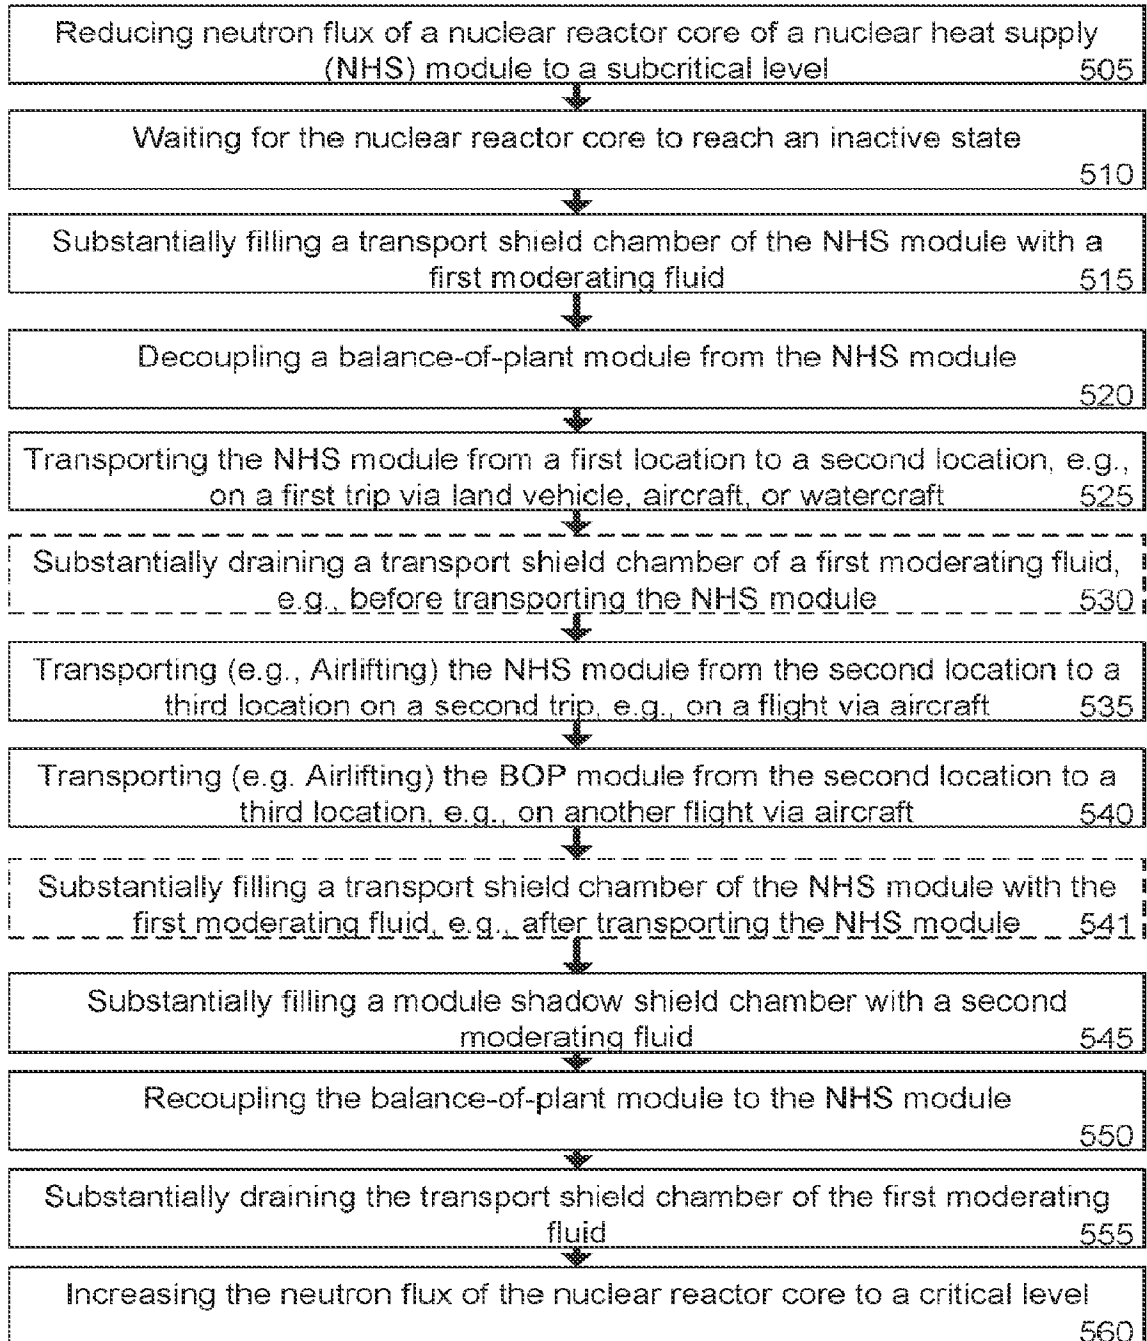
Reducing neutron flux of a nuclear reactor core of a nuclear heat supply (NHS) module to a subcritical level 505

Waiting for the nuclear reactor core to reach an inactive state 510

Substantially filling a transport shield chamber of the NHS module with a first moderating fluid 515

Decoupling a balance-of-plant module from the NHS module 520

Transporting the NHS module from a first location to a second location, e.g., on a first trip via land vehicle, aircraft, or watercraft 525

Substantially draining a transport shield chamber of a first moderating fluid, e.g., before transporting the NHS module 530

Transporting (e.g., Airlifting) the NHS module from the second location to a third location on a second trip, e.g., on a flight via aircraft 535

Transporting (e.g. Airlifting) the BOP module from the second location to a third location, e.g., on another flight via aircraft 540

Substantially filling a transport shield chamber of the NHS module with the first moderating fluid, e.g., after transporting the NHS module 541

Substantially filling a module shadow shield chamber with a second moderating fluid 545

Recoupling the balance-of-plant module to the NHS module 550

Substantially draining the transport shield chamber of the first moderating fluid 555

Increasing the neutron flux of the nuclear reactor core to a critical level 560